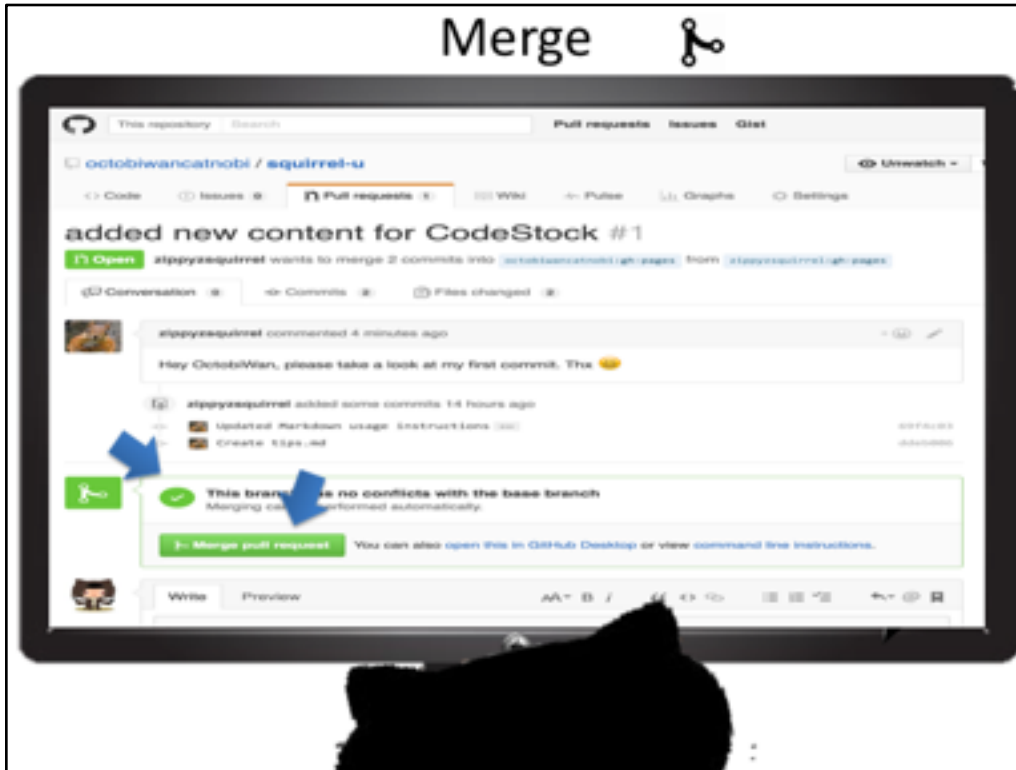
Merge

This repository Search Pull requests Issues Gist

octobiwancatnobi / squirrel-u

Unwatch

Code Issues 0 Pull requests 1 Wiki Pulse Graphs Settings

added new content for CodeStock #1

Open zippyzsquirrel wants to merge 2 commits into octobiwancatnobi:gh-pages from zippyzsquirrel:gh-pages

Conversation 0 Commits 2 Files changed 2

zippyzsquirrel commented 4 minutes ago

Hey OctobiWan, please take a look at my first commit. Thx

zippyzsquirrel added some commits 14 hours ago

Updated Markdown usage instructions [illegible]

Create tips.md

This bran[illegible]s no conflicts with the base branch

Merging ca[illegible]erformed automatically.

Merge pull request You can also open this in GitHub Desktop or view command line instructions.

Write Preview